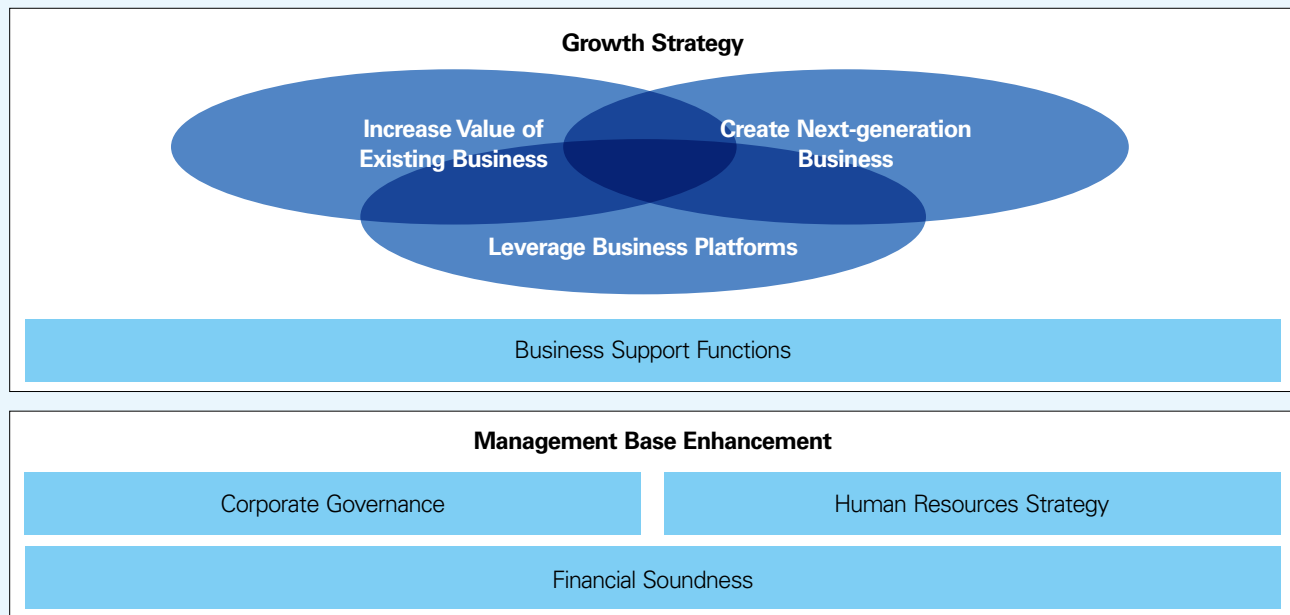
Growth Strategy

Increase Value of Existing Business

Create Next-generation Business

Leverage Business Platforms

Business Support Functions

Management Base Enhancement

Corporate Governance

Human Resources Strategy

Financial Soundness